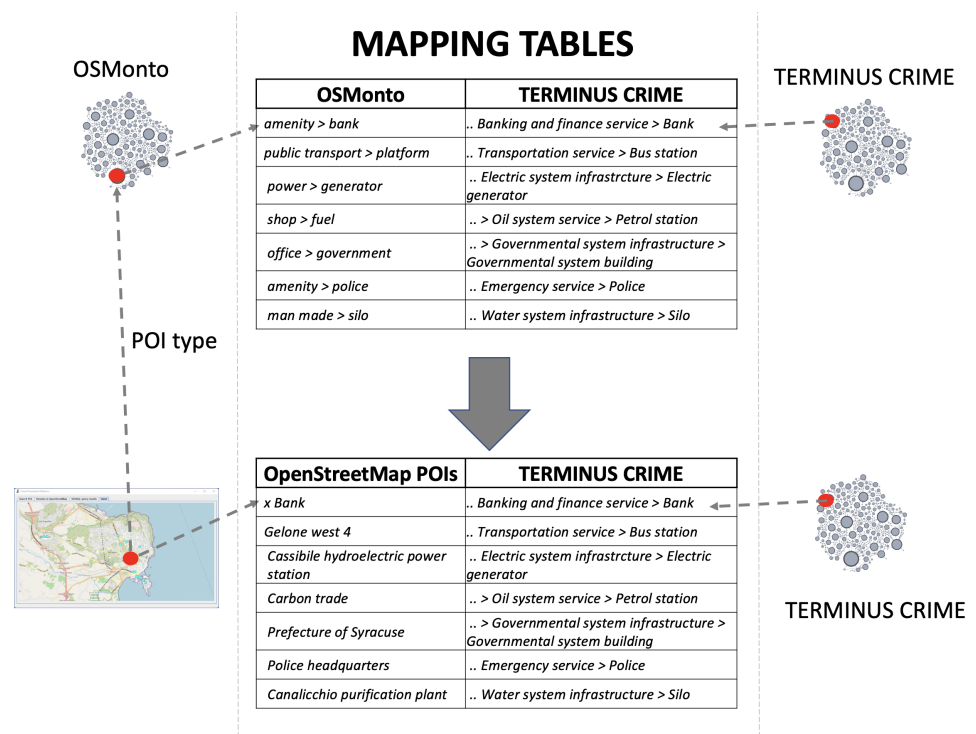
MAPPING TABLES

OSMonto

TERMINUS CRIME

| OSMonto | TERMINUS CRIME |
|---|---|
| amenity > bank | .. Banking and finance service > Bank |
| public transport > platform | .. Transportation service > Bus station |
| power > generator | .. Electric system infrastrcture > Electric generator |
| shop > fuel | .. > Oil system service > Petrol station |
| office > government | .. > Governmental system infrastructure > Governmental system building |
| amenity > police | .. Emergency service > Police |
| man made > silo | .. Water system infrastructure > Silo |

POI type

| OpenStreetMap POIs | TERMINUS CRIME |
|---|---|
| x Bank | .. Banking and finance service > Bank |
| Gelone west 4 | .. Transportation service > Bus station |
| Cassibile hydroelectric power station | .. Electric system infrastrcture > Electric generator |
| Carbon trade | .. > Oil system service > Petrol station |
| Prefecture of Syracuse | .. > Governmental system infrastructure > Governmental system building |
| Police headquarters | .. Emergency service > Police |
| Canalicchio purification plant | .. Water system infrastructure > Silo |

TERMINUS CRIME